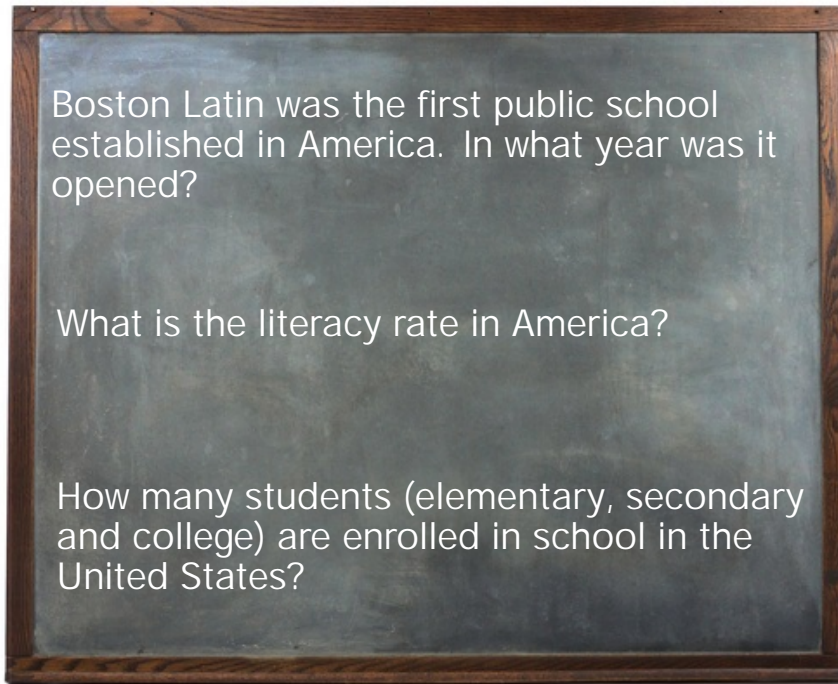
Boston Latin was the first public school established in America.  In what year was it opened?

What is the literacy rate in America?

How many students (elementary, secondary and college) are enrolled in school in the United States?